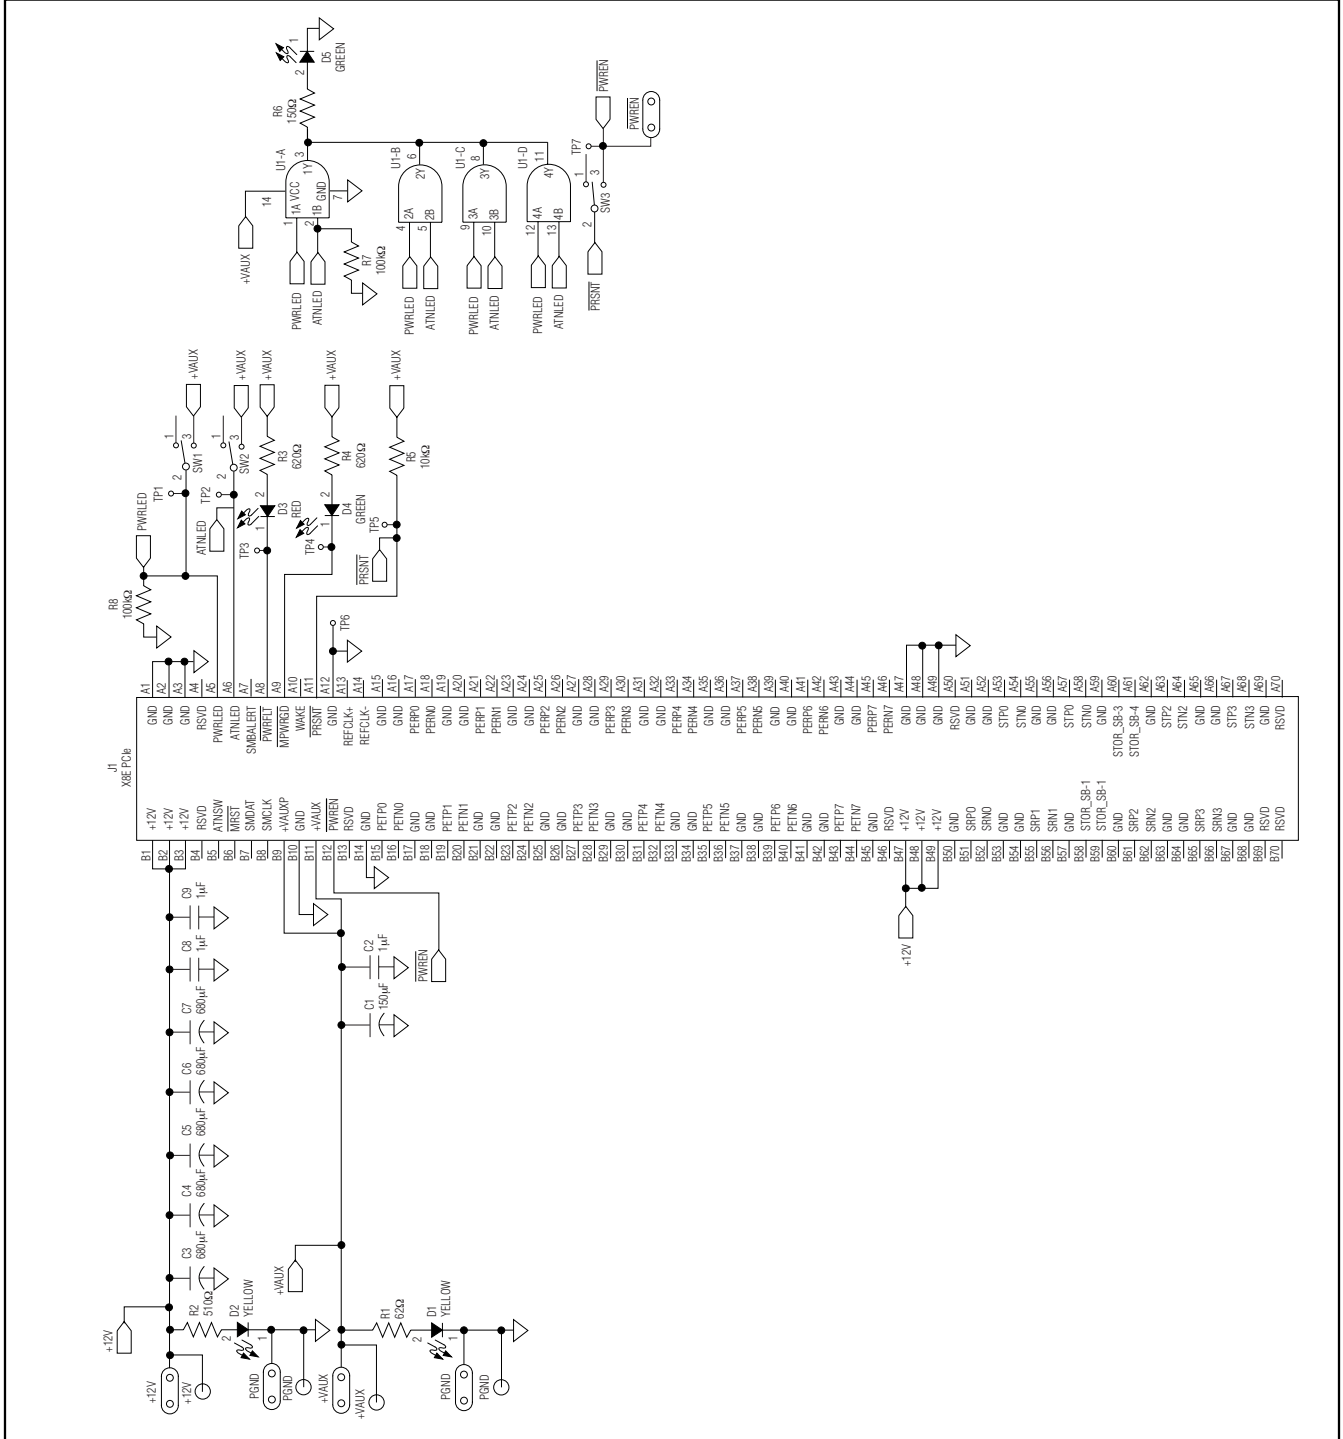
D5
GREEN
R6
150Ω
U1-A
1A VCC
1B GND
1Y
14
7
3
1
2
R7
100kΩ
+VAUX
PWRLED
ATNLED
U1-B
2A
2B
2Y
4
5
6
U1-C
3A
3B
3Y
9
10
8
U1-D
4A
4B
4Y
12
13
11
PWRLED
ATNLED
PWRLED
ATNLED
PWRLED
ATNLED
TP7
SW3
$\overline{PWREN}$
$\overline{PWREN}$
$\overline{PRSNT}$
+VAUX
+VAUX
+VAUX
+VAUX
+VAUX
SW1
SW2
TP1
TP2
PWRLED
ATNLED
R3
620Ω
D3
RED
TP3
R4
620Ω
D4
GREEN
TP4
R5
10kΩ
TP5
$\overline{PRSNT}$
TP6
R8
100kΩ
J1
X8E PCIe

| | | | |
|---|---|---|---|
| B1 | +12V | GND | A1 |
| B2 | +12V | GND | A2 |
| B3 | +12V | GND | A3 |
| B4 | RSVD | RSVD | A4 |
| B5 | ATNSW | PWRLED | A5 |
| B6 | $\overline{MRST}$ | ATNLED | A6 |
| B7 | SMDAT | SMBALERT | A7 |
| B8 | SMCLK | $\overline{PWRFLT}$ | A8 |
| B9 | +VAUXP | $\overline{MPWRGD}$ | A9 |
| B10 | GND | WAKE | A10 |
| B11 | +VAUX | $\overline{PRSNT}$ | A11 |
| B12 | $\overline{PWREN}$ | GND | A12 |
| B13 | RSVD | REFCLK+ | A13 |
| B14 | GND | REFCLK- | A14 |
| B15 | PETP0 | GND | A15 |
| B16 | PETN0 | GND | A16 |
| B17 | GND | PERP0 | A17 |
| B18 | GND | PERN0 | A18 |
| B19 | PETP1 | GND | A19 |
| B20 | PETN1 | GND | A20 |
| B21 | GND | PERP1 | A21 |
| B22 | GND | PERN1 | A22 |
| B23 | PETP2 | GND | A23 |
| B24 | PETN2 | GND | A24 |
| B25 | GND | PERP2 | A25 |
| B26 | GND | PERN2 | A26 |
| B27 | PETP3 | GND | A27 |
| B28 | PETN3 | GND | A28 |
| B29 | GND | PERP3 | A29 |
| B30 | GND | PERN3 | A30 |
| B31 | PETP4 | GND | A31 |
| B32 | PETN4 | GND | A32 |
| B33 | GND | PERP4 | A33 |
| B34 | GND | PERN4 | A34 |
| B35 | PETP5 | GND | A35 |
| B36 | PETN5 | GND | A36 |
| B37 | GND | PERP5 | A37 |
| B38 | GND | PERN5 | A38 |
| B39 | PETP6 | GND | A39 |
| B40 | PETN6 | GND | A40 |
| B41 | GND | PERP6 | A41 |
| B42 | GND | PERN6 | A42 |
| B43 | PETP7 | GND | A43 |
| B44 | PETN7 | GND | A44 |
| B45 | GND | PERP7 | A45 |
| B46 | RSVD | PERN7 | A46 |
| B47 | +12V | GND | A47 |
| B48 | +12V | GND | A48 |
| B49 | +12V | GND | A49 |
| B50 | GND | RSVD | A50 |
| B51 | SRP0 | GND | A51 |
| B52 | SRN0 | GND | A52 |
| B53 | GND | STP0 | A53 |
| B54 | GND | STN0 | A54 |
| B55 | SRP1 | GND | A55 |
| B56 | SRN1 | GND | A56 |
| B57 | GND | STP0 | A57 |
| B58 | STOR_SB-1 | STN0 | A58 |
| B59 | STOR_SB-1 | GND | A59 |
| B60 | GND | STOR_SB-3 | A60 |
| B61 | SRP2 | STOR_SB-4 | A61 |
| B62 | SRN2 | GND | A62 |
| B63 | GND | STP2 | A63 |
| B64 | GND | STN2 | A64 |
| B65 | SRP3 | GND | A65 |
| B66 | SRN3 | GND | A66 |
| B67 | GND | STP3 | A67 |
| B68 | GND | STN3 | A68 |
| B69 | RSVD | GND | A69 |
| B70 | RSVD | RSVD | A70 |

+12V
C9 1µF
C8 1µF
C7 680µF
C6 680µF
C5 680µF
C4 680µF
C3 680µF
C2 1µF
C1 150µF
$\overline{PWREN}$
+VAUX
+12V
R2 510Ω
D2 YELLOW
R1 62Ω
D1 YELLOW
+12V
+12V
PGND
PGND
+VAUX
+VAUX
PGND
PGND